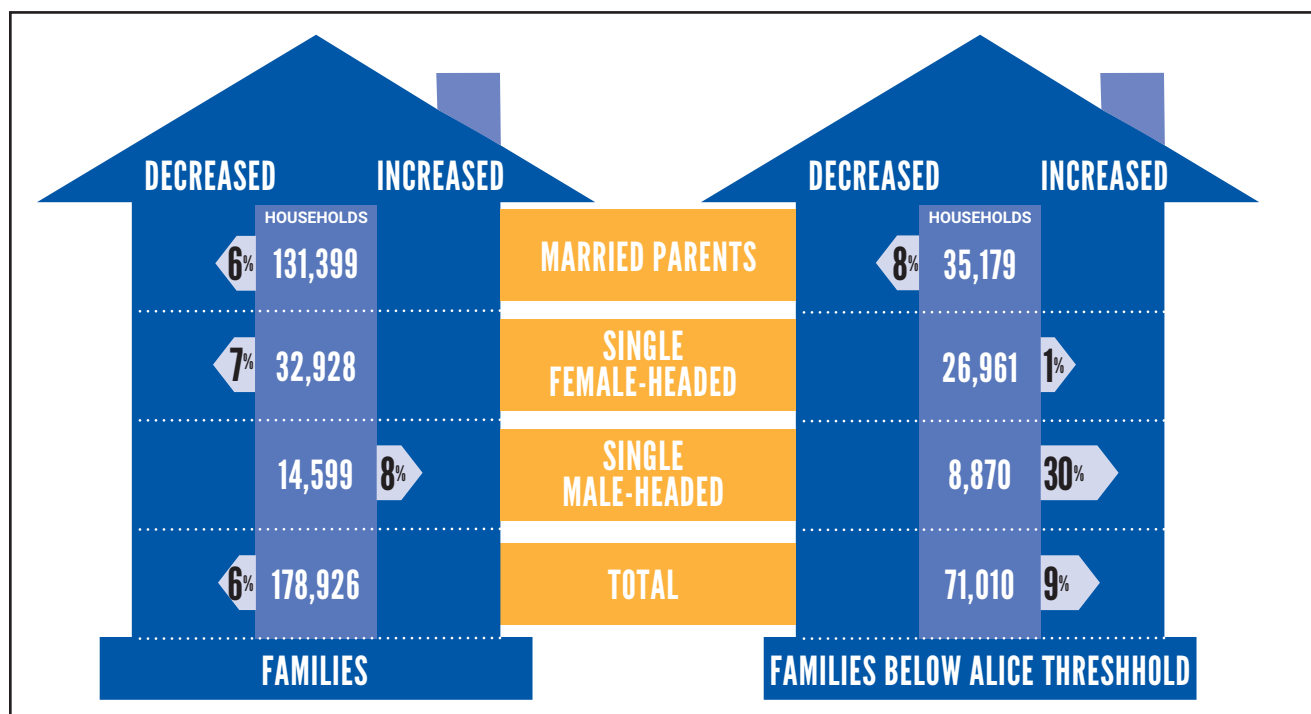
DECREASED INCREASED

HOUSEHOLDS

6% 131,399

7% 32,928

14,599 8%

6% 178,926

FAMILIES

MARRIED PARENTS

SINGLE FEMALE-HEADED

SINGLE MALE-HEADED

TOTAL

DECREASED INCREASED

HOUSEHOLDS

8% 35,179

26,961 1%

8,870 30%

71,010 9%

FAMILIES BELOW ALICE THRESHHOLD